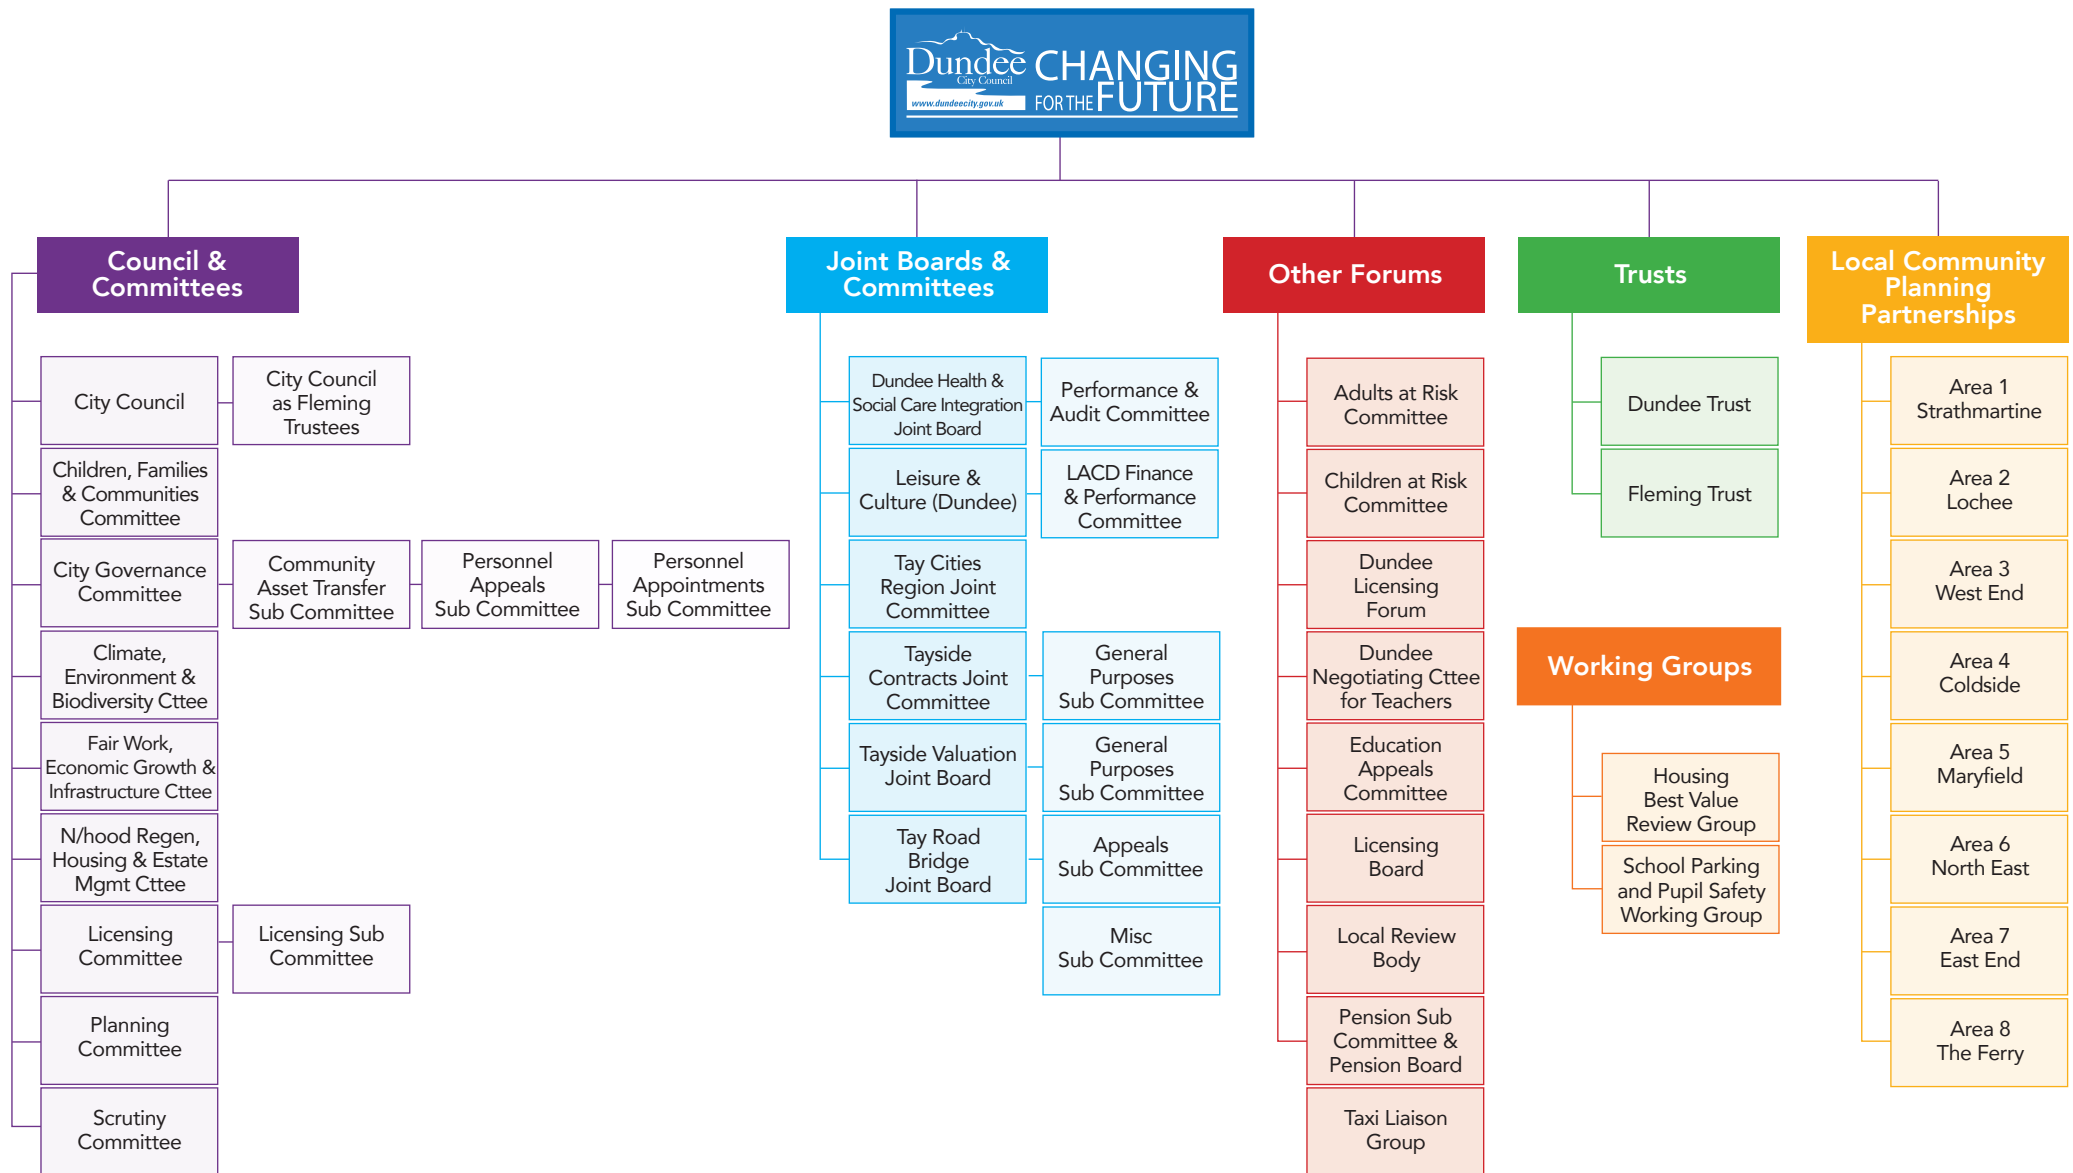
Dundee City Council www.dundeecity.gov.uk CHANGING FOR THE FUTURE

Council & Committees

City Council

City Council as Fleming Trustees

Children, Families & Communities Committee

City Governance Committee

Community Asset Transfer Sub Committee

Personnel Appeals Sub Committee

Personnel Appointments Sub Committee

Climate, Environment & Biodiversity Cttee

Fair Work, Economic Growth & Infrastructure Cttee

N/hood Regen, Housing & Estate Mgmt Cttee

Licensing Committee

Licensing Sub Committee

Planning Committee

Scrutiny Committee

Joint Boards & Committees

Dundee Health & Social Care Integration Joint Board

Performance & Audit Committee

Leisure & Culture (Dundee)

LACD Finance & Performance Committee

Tay Cities Region Joint Committee

Tayside Contracts Joint Committee

General Purposes Sub Committee

Tayside Valuation Joint Board

General Purposes Sub Committee

Tay Road Bridge Joint Board

Appeals Sub Committee

Misc Sub Committee

Other Forums

Adults at Risk Committee

Children at Risk Committee

Dundee Licensing Forum

Dundee Negotiating Cttee for Teachers

Education Appeals Committee

Licensing Board

Local Review Body

Pension Sub Committee & Pension Board

Taxi Liaison Group

Trusts

Dundee Trust

Fleming Trust

Working Groups

Housing Best Value Review Group

School Parking and Pupil Safety Working Group

Local Community Planning Partnerships

Area 1 Strathmartine

Area 2 Lochee

Area 3 West End

Area 4 Coldside

Area 5 Maryfield

Area 6 North East

Area 7 East End

Area 8 The Ferry